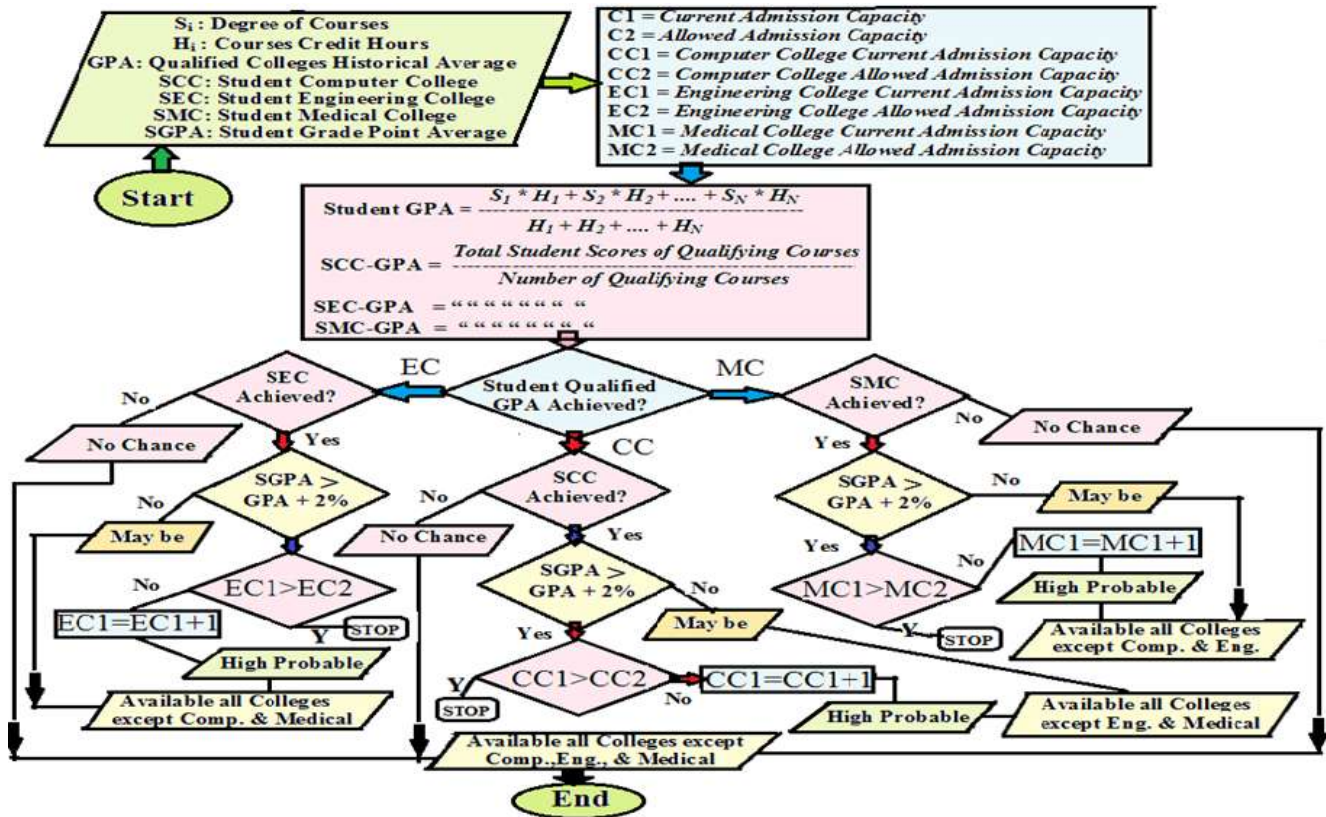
$S_i$ : Degree of Courses
$H_i$ : Courses Credit Hours
GPA: Qualified Colleges Historical Average
SCC: Student Computer College
SEC: Student Engineering College
SMC: Student Medical College
SGPA: Student Grade Point Average

Start

C1 = Current Admission Capacity
C2 = Allowed Admission Capacity
CC1 = Computer College Current Admission Capacity
CC2 = Computer College Allowed Admission Capacity
EC1 = Engineering College Current Admission Capacity
EC2 = Engineering College Allowed Admission Capacity
MC1 = Medical College Current Admission Capacity
MC2 = Medical College Allowed Admission Capacity

Student GPA = $\frac{S_1 * H_1 + S_2 * H_2 + .... + S_N * H_N}{H_1 + H_2 + .... + H_N}$

SCC-GPA = $\frac{\text{Total Student Scores of Qualifying Courses}}{\text{Number of Qualifying Courses}}$

SEC-GPA = " " " " " " " " "
SMC-GPA = " " " " " " " " "

EC
MC
Student Qualified GPA Achieved?

No
SEC Achieved?
Yes
No Chance

SMC Achieved?
No
Yes
No Chance

CC
SCC Achieved?
No
Yes
No Chance

No
SGPA > GPA + 2%
May be

SGPA > GPA + 2%
No
May be
Yes

SGPA > GPA + 2%
No
Yes
May be

No
EC1>EC2
EC1=EC1+1
Y
STOP
High Probable
Available all Colleges except Comp. & Medical

No
MC1>MC2
MC1=MC1+1
Y
STOP
High Probable
Available all Colleges except Comp. & Eng.

Y
STOP
CC1>CC2
No
CC1=CC1+1
High Probable
Available all Colleges except Eng. & Medical

Available all Colleges except Comp.,Eng., & Medical

End